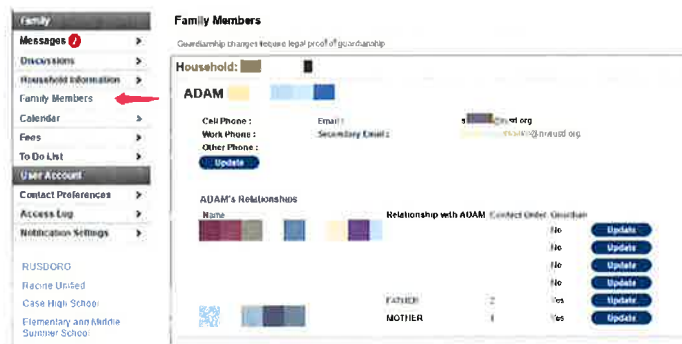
Family
Messages 2
Discussions
Household Information
Family Members
Calendar
Fees
To Do List
User Account
Contact Preferences
Access Log
Notification Settings

RUSDORG
Racine Unified
Case High School
Elementary and Middle Summer School

Family Members
Guardianship changes require legal proof of guardianship

Household: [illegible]

ADAM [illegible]

Cell Phone :
Work Phone :
Other Phone :
Update

Email : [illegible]rusd.org
Secondary Email : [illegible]@rusd.org

ADAM's Relationships

| Name | Relationship with ADAM | Contact Order | Guardian | |
|---|---|---|---|---|
| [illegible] | | | No | Update |
| | | | No | Update |
| | | | No | Update |
| | | | No | Update |
| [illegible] | FATHER | 2 | Yes | Update |
| | MOTHER | 1 | Yes | Update |